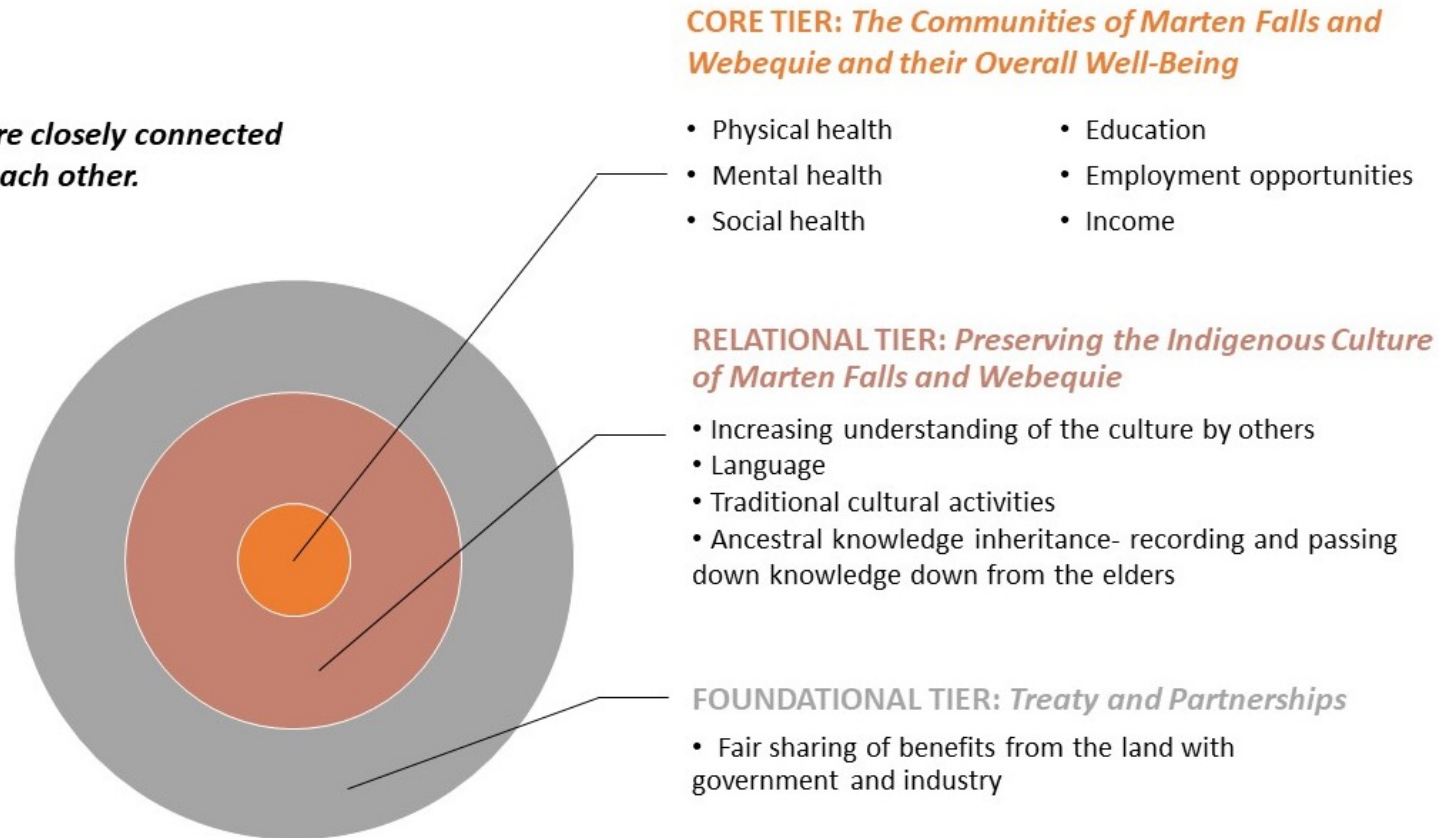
re closely connected
ach other.

CORE TIER: *The Communities of Marten Falls and Webequie and their Overall Well-Being*

- Physical health
- Mental health
- Social health

- Education
- Employment opportunities
- Income

RELATIONAL TIER: *Preserving the Indigenous Culture of Marten Falls and Webequie*

- Increasing understanding of the culture by others
- Language
- Traditional cultural activities
- Ancestral knowledge inheritance- recording and passing down knowledge down from the elders

FOUNDATIONAL TIER: *Treaty and Partnerships*

- Fair sharing of benefits from the land with government and industry